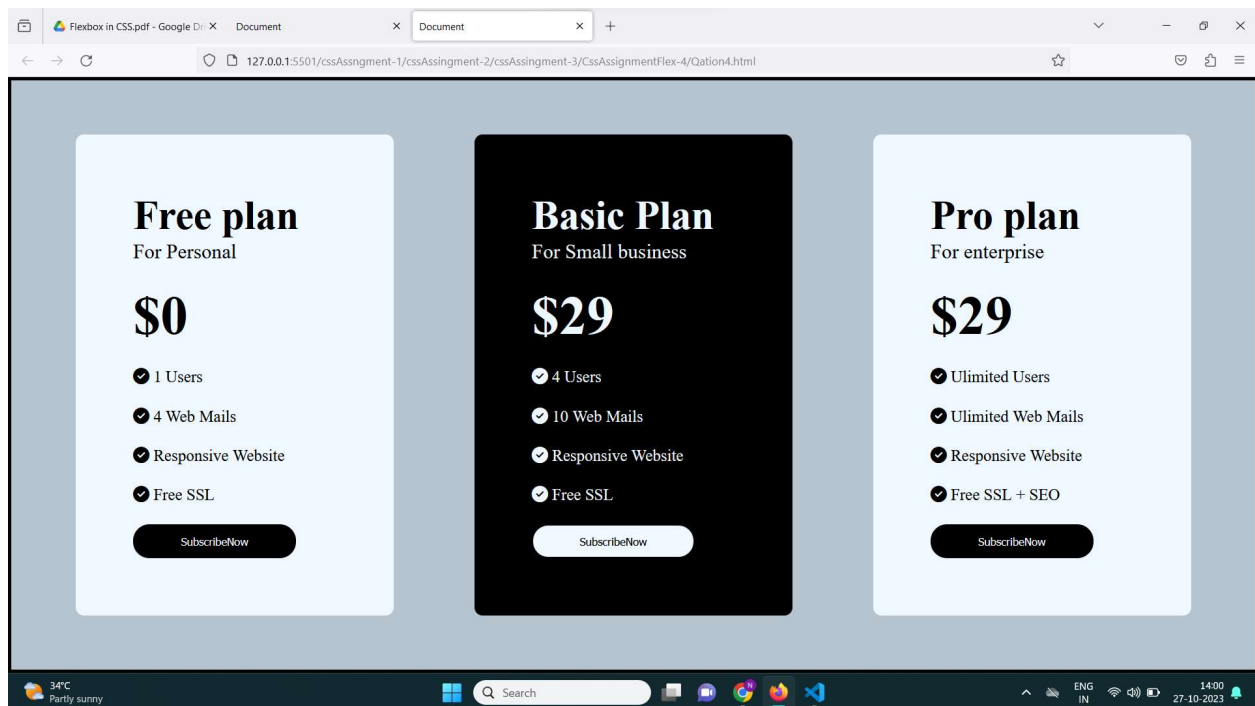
Flexbox in CSS.pdf - Google Dr ×
Document ×
Document ×
+

127.0.0.1:5501/cssAssngment-1/cssAssingment-2/cssAssingment-3/CssAssignmentFlex-4/Qation4.html

Free plan
For Personal

$0

1 Users

4 Web Mails

Responsive Website

Free SSL

SubscribeNow

Basic Plan
For Small business

$29

4 Users

10 Web Mails

Responsive Website

Free SSL

SubscribeNow

Pro plan
For enterprise

$29

Ulimited Users

Ulimited Web Mails

Responsive Website

Free SSL + SEO

SubscribeNow

34°C
Partly sunny

Search

ENG
IN

14:00
27-10-2023